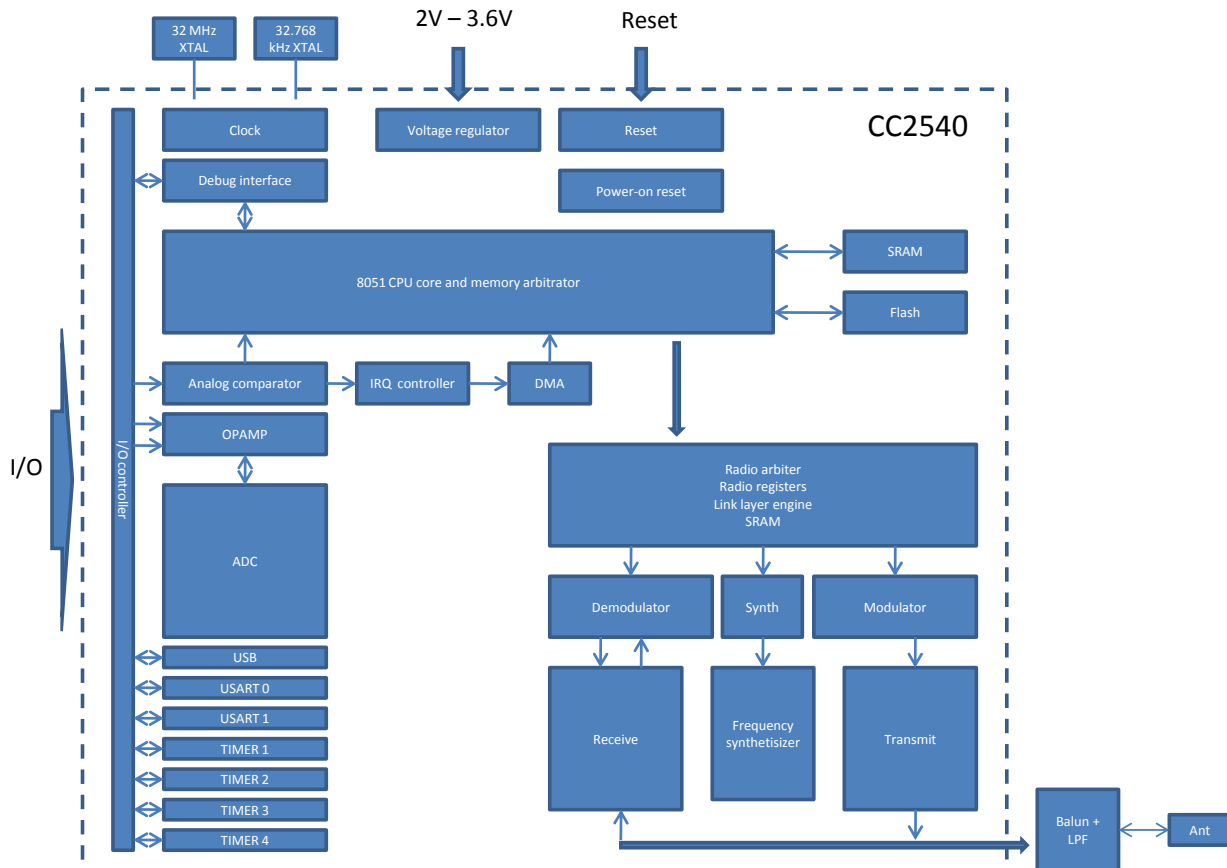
32 MHz XTAL

32.768 kHz XTAL

2V – 3.6V

Reset

Clock

Voltage regulator

Reset

CC2540

Debug interface

Power-on reset

8051 CPU core and memory arbitrator

SRAM

Flash

I/O

I/O controler

Analog comparator

IRQ controller

DMA

OPAMP

Radio arbiter
Radio registers
Link layer engine
SRAM

ADC

Demodulator

Synth

Modulator

USB

USART 0

USART 1

TIMER 1

TIMER 2

TIMER 3

TIMER 4

Receive

Frequency synthetisizer

Transmit

Balun + LPF

Ant